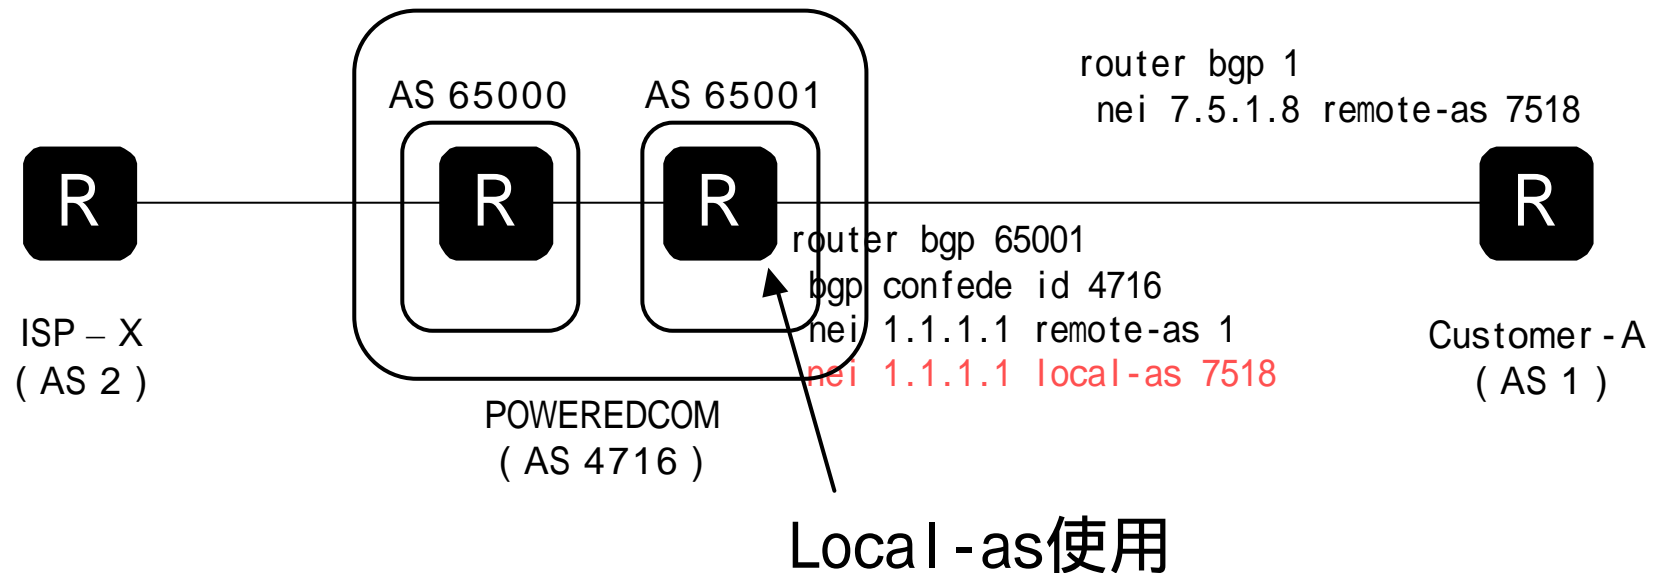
AS 65000

AS 65001

router bgp 1
nei 7.5.1.8 remote-as 7518

R

R

R

R

router bgp 65001
bgp confede id 4716
nei 1.1.1.1 remote-as 1
nei 1.1.1.1 local-as 7518

ISP – X
( AS 2 )

Customer - A
( AS 1 )

POWEREDCOM
( AS 4716 )

Local-as使用